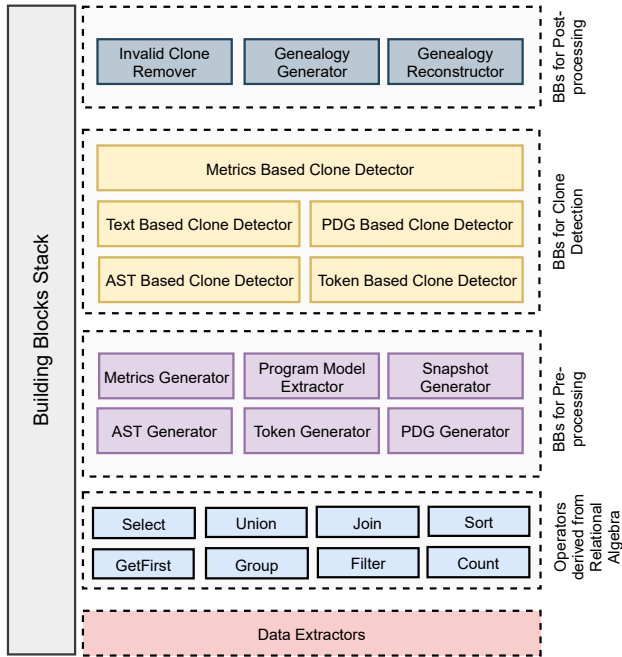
Building Blocks Stack

Invalid Clone Remover

Genealogy Generator

Genealogy Reconstructor

BBs for Post-processing

Metrics Based Clone Detector

Text Based Clone Detector

PDG Based Clone Detector

AST Based Clone Detector

Token Based Clone Detector

BBs for Clone Detection

Metrics Generator

Program Model Extractor

Snapshot Generator

AST Generator

Token Generator

PDG Generator

BBs for Pre-processing

Select

Union

Join

Sort

GetFirst

Group

Filter

Count

Operators derived from Relational Algebra

Data Extractors